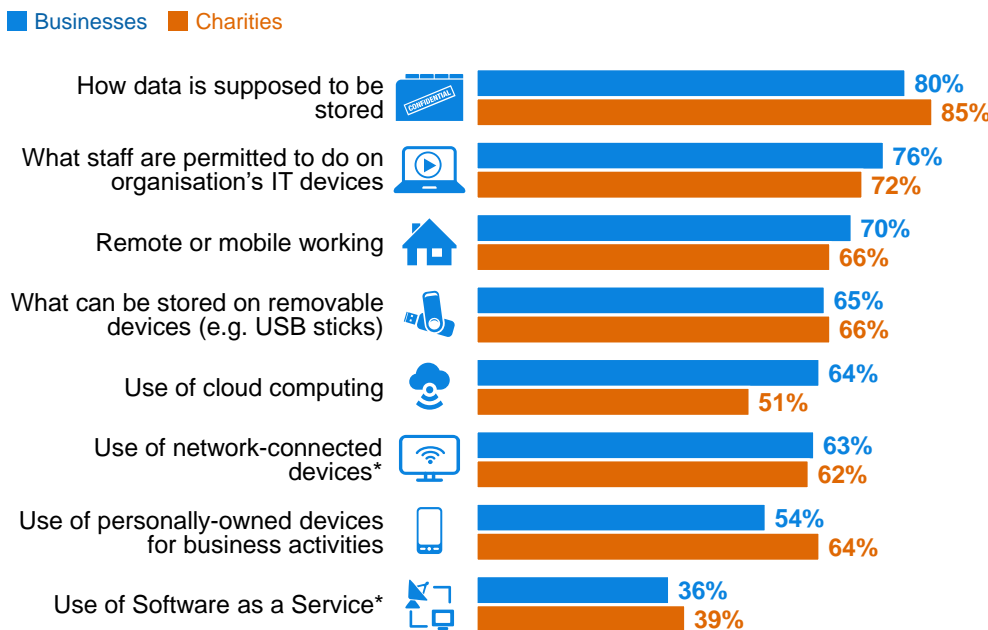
Businesses Charities

How data is supposed to be stored
CONFIDENTIAL
80%
85%

What staff are permitted to do on organisation's IT devices
76%
72%

Remote or mobile working
70%
66%

What can be stored on removable devices (e.g. USB sticks)
65%
66%

Use of cloud computing
64%
51%

Use of network-connected devices*
63%
62%

Use of personally-owned devices for business activities
54%
64%

Use of Software as a Service*
36%
39%